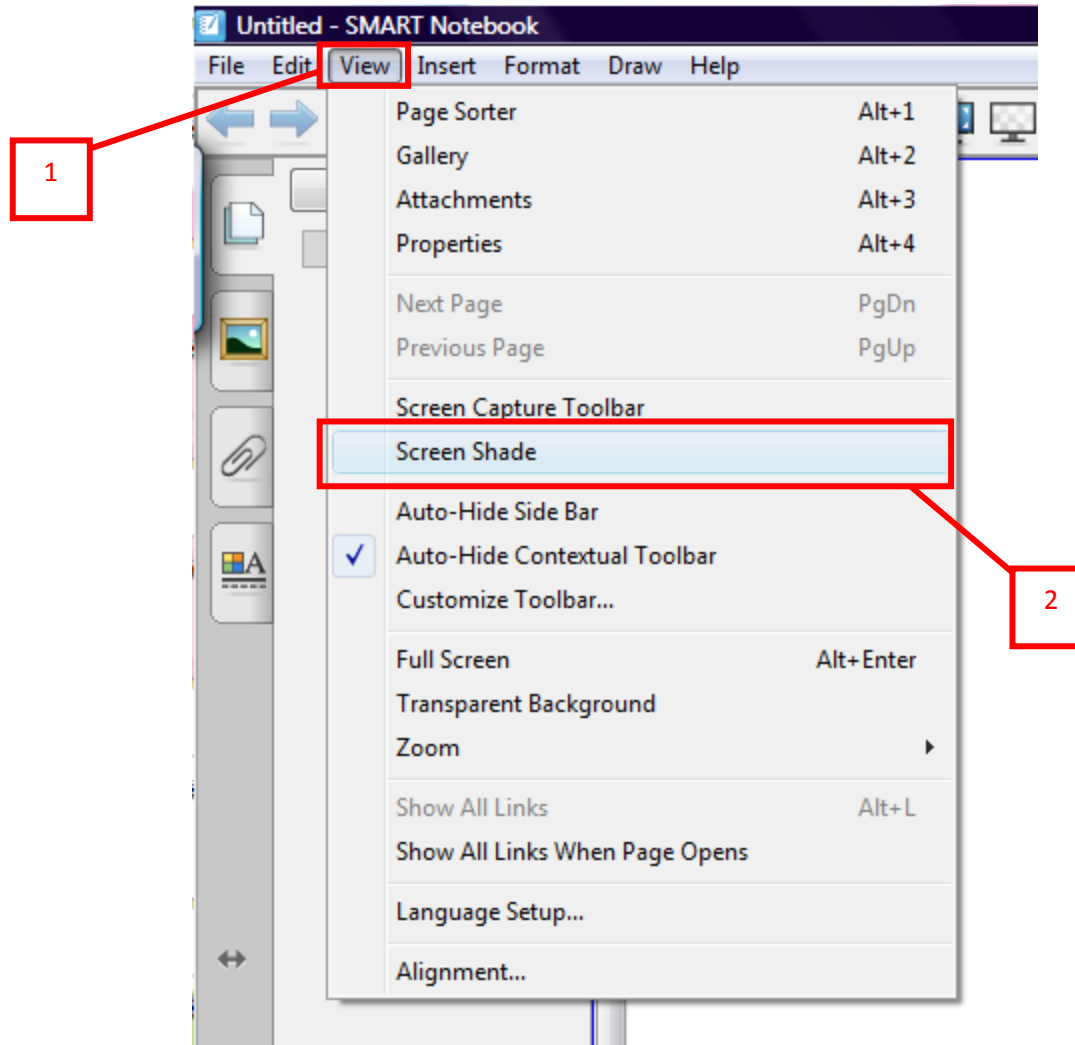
Untitled - SMART Notebook

File Edit View Insert Format Draw Help

1

Page Sorter Alt+1
Gallery Alt+2
Attachments Alt+3
Properties Alt+4

Next Page PgDn
Previous Page PgUp

Screen Capture Toolbar
Screen Shade

2

Auto-Hide Side Bar
✓ Auto-Hide Contextual Toolbar
Customize Toolbar...

Full Screen Alt+Enter
Transparent Background
Zoom

Show All Links Alt+L
Show All Links When Page Opens

Language Setup...

Alignment...